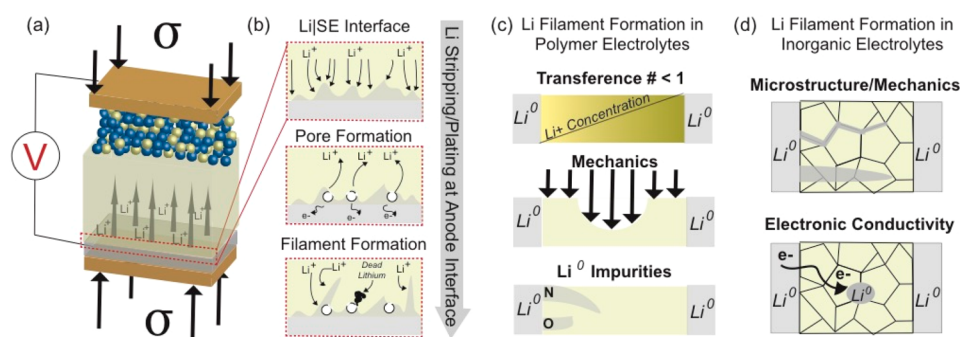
(a)

σ

V

Li⁺ Li⁺ Li⁺

σ

(b)

Li|SE Interface

Li⁺ Li⁺ Li⁺

Pore Formation

Li⁺ Li⁺ Li⁺

e- e- e-

Filament Formation

Li⁺ Li⁺ Li⁺ Li⁺

Dead Lithium

Li Stripping/Plating at Anode Interface

(c) Li Filament Formation in Polymer Electrolytes

Transference # < 1

$Li^0$ Li+ Concentration $Li^0$

Mechanics

$Li^0$ $Li^0$

Li $^0$ Impurities

$Li^0$ N O

(d) Li Filament Formation in Inorganic Electrolytes

Microstructure/Mechanics

$Li^0$ $Li^0$

Electronic Conductivity

e- e-

$Li^0$ $Li^0$ $Li^0$